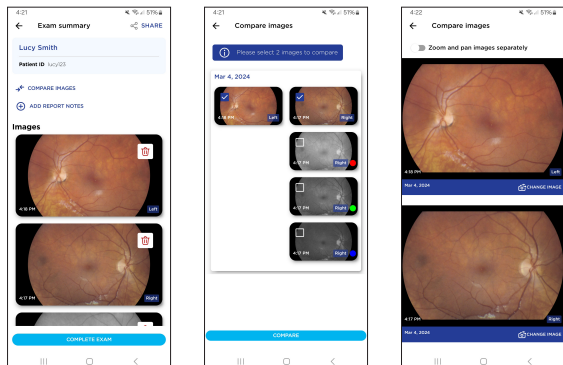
4:21
51%
Exam summary
SHARE
Lucy Smith
Patient ID lucy123
COMPARE IMAGES
ADD REPORT NOTES
Images
4:18 PM
Left
4:17 PM
Right
COMPLETE EXAM

4:21
51%
Compare images
Please select 2 images to compare
Mar 4, 2024
4:18 PM
Left
4:17 PM
Right
4:17 PM
Right
4:17 PM
Right
4:17 PM
Right
COMPARE

4:22
51%
Compare images
Zoom and pan images separately
4:18 PM
Left
Mar 4, 2024
CHANGE IMAGE
4:17 PM
Right
Mar 4, 2024
CHANGE IMAGE